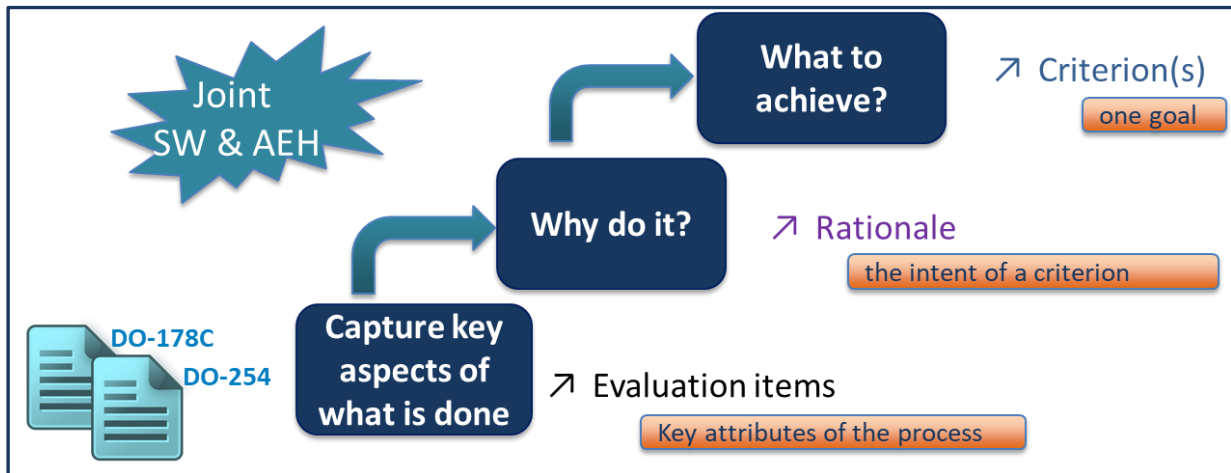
Joint SW & AEH

What to achieve?

↗ Criterion(s)

one goal

Why do it?

↗ Rationale

the intent of a criterion

DO-178C

DO-254

Capture key aspects of what is done

↗ Evaluation items

Key attributes of the process